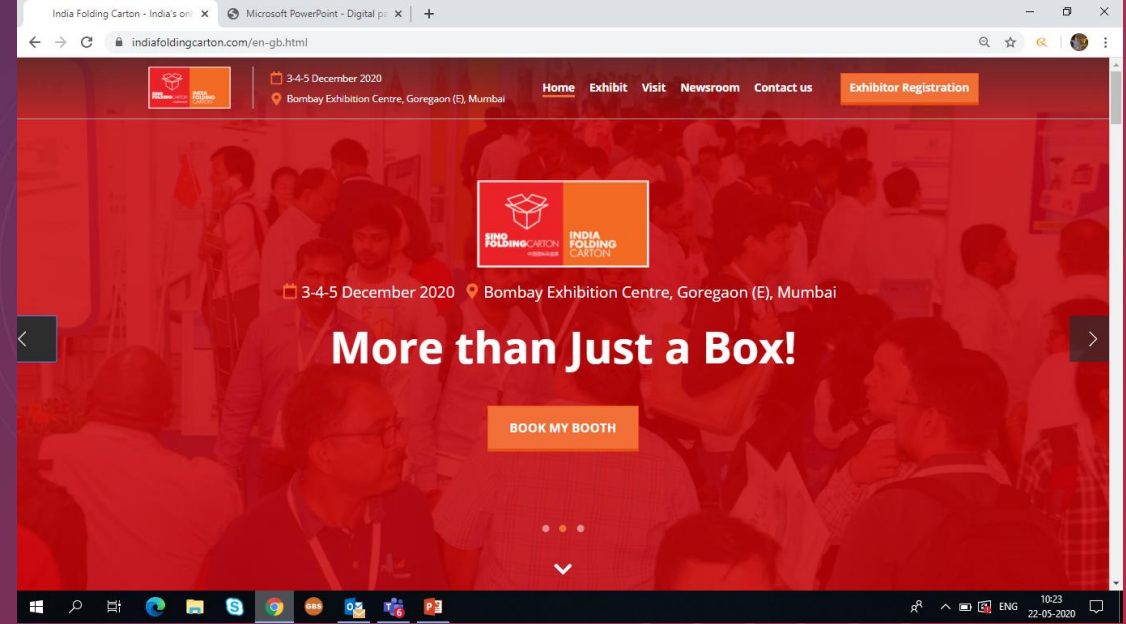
India Folding Carton - India's on ×
Microsoft PowerPoint - Digital p ×
+

indiafoldingcarton.com/en-gb.html

SINO FOLDING CARTON INDIA FOLDING CARTON

3-4-5 December 2020
Bombay Exhibition Centre, Goregaon (E), Mumbai

Home Exhibit Visit Newsroom Contact us Exhibitor Registration

SINO FOLDING CARTON INDIA FOLDING CARTON

3-4-5 December 2020 Bombay Exhibition Centre, Goregaon (E), Mumbai

More than Just a Box!

BOOK MY BOOTH

ENG 10:23 22-05-2020